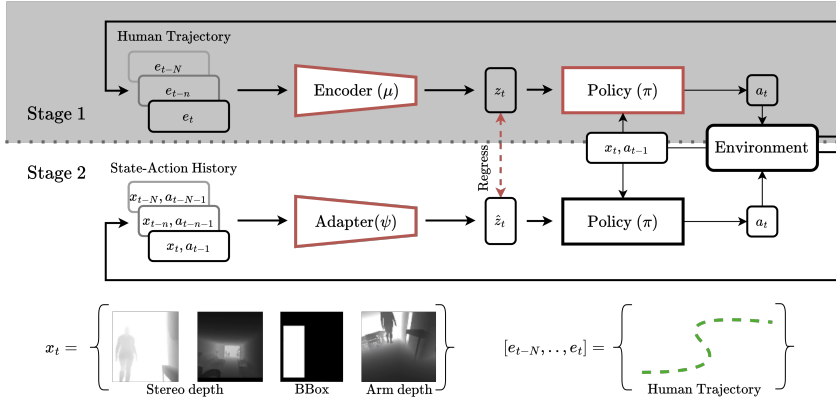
Human Trajectory

$e_{t-N}$

$e_{t-n}$

$e_t$

Stage 1

Encoder ($\mu$)

$z_t$

Policy ($\pi$)

$a_t$

$x_t, a_{t-1}$

Environment

Stage 2

State-Action History

$x_{t-N}, a_{t-N-1}$

$x_{t-n}, a_{t-n-1}$

$x_t, a_{t-1}$

Regress

Adapter($\psi$)

$\hat{z}_t$

Policy ($\pi$)

$a_t$

$x_t =$

Stereo depth

BBox

Arm depth

$[e_{t-N}, .., e_t] =$

Human Trajectory